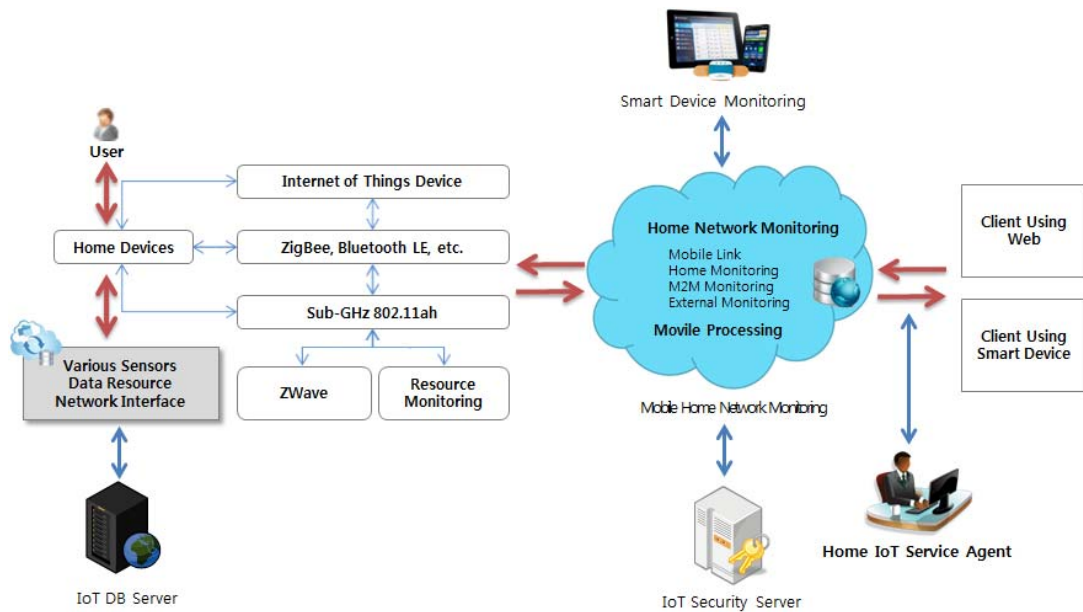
Smart Device Monitoring

User

Internet of Things Device

Home Devices

ZigBee, Bluetooth LE, etc.

Sub-GHz 802.11ah

Various Sensors
Data Resource
Network Interface

ZWave

Resource Monitoring

Home Network Monitoring

Mobile Link
Home Monitoring
M2M Monitoring
External Monitoring

Movile Processing

Mobile Home Network Monitoring

Client Using Web

Client Using Smart Device

IoT DB Server

IoT Security Server

Home IoT Service Agent